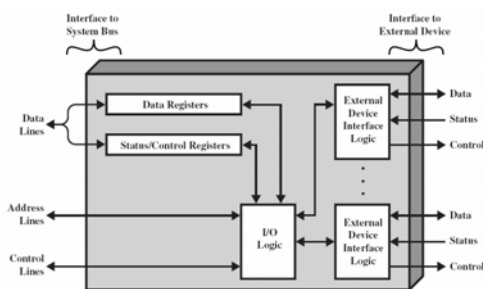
Interface to System Bus

Interface to External Device

Data Lines

Data Registers

Status/Control Registers

External Device Interface Logic

Data

Status

Control

Address Lines

I/O Logic

Control Lines

External Device Interface Logic

Data

Status

Control